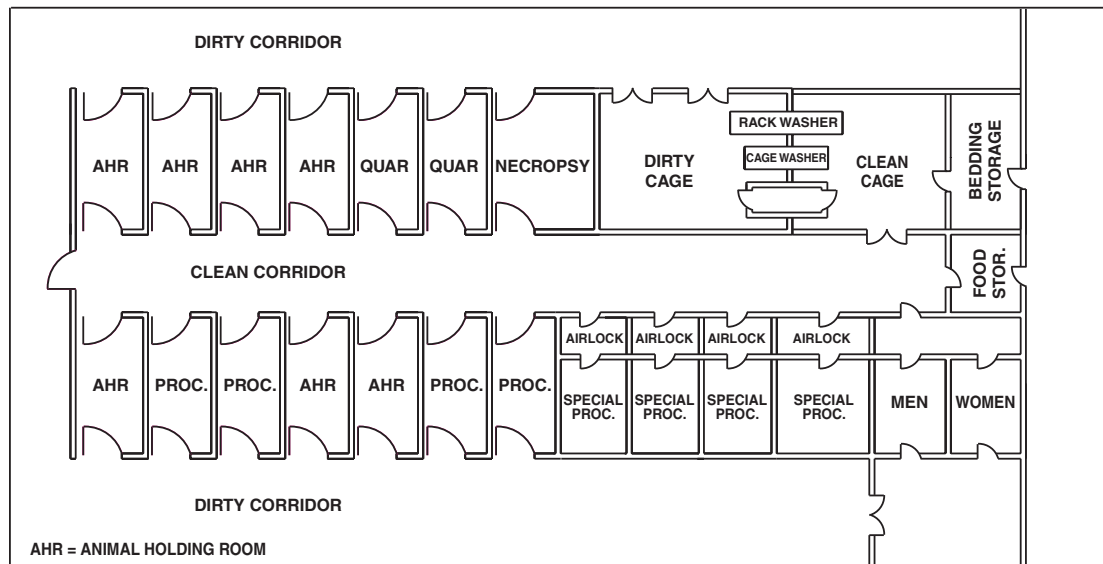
DIRTY CORRIDOR

AHR

AHR

AHR

AHR

QUAR

QUAR

NECROPSY

DIRTY CAGE

RACK WASHER

CAGE WASHER

CLEAN CAGE

BEDDING STORAGE

CLEAN CORRIDOR

FOOD STOR.

AIRLOCK

AIRLOCK

AIRLOCK

AIRLOCK

AHR

PROC.

PROC.

AHR

AHR

PROC.

PROC.

SPECIAL PROC.

SPECIAL PROC.

SPECIAL PROC.

SPECIAL PROC.

MEN

WOMEN

DIRTY CORRIDOR

AHR = ANIMAL HOLDING ROOM